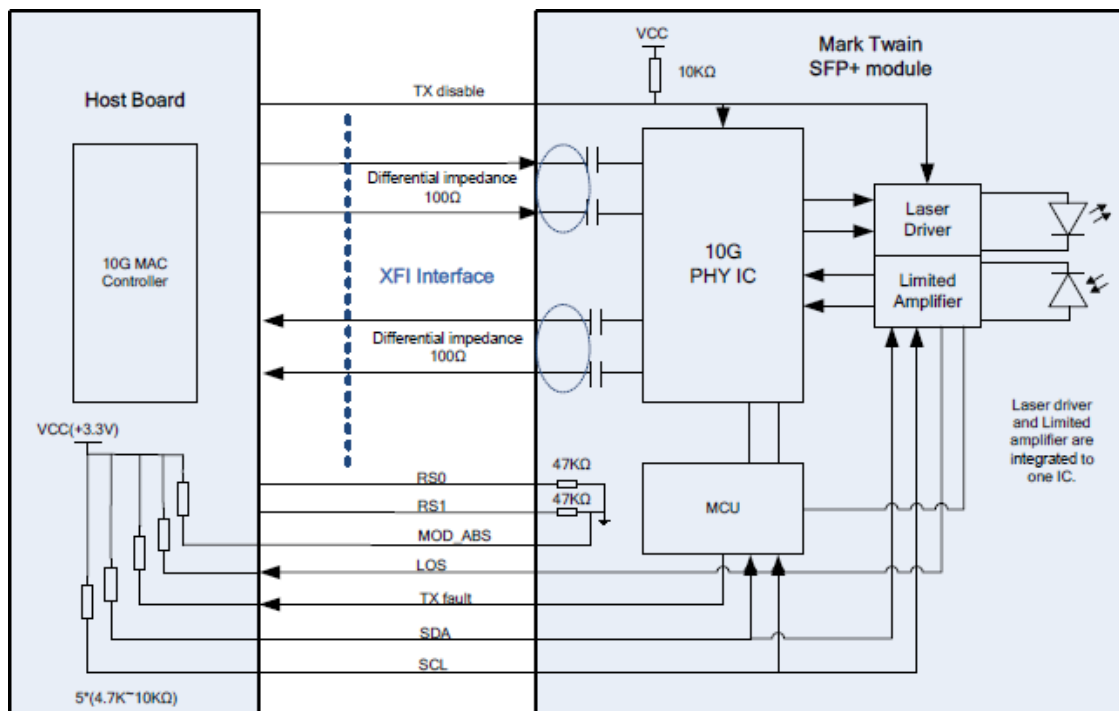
Host Board

10G MAC Controller

VCC(+3.3V)

5*(4.7K~10KΩ)

XFI Interface

TX disable

Differential impedance 100Ω

Differential impedance 100Ω

RS0

RS1

MOD_ABS

LOS

TX fault

SDA

SCL

47KΩ

47KΩ

VCC

10KΩ

Mark Twain SFP+ module

10G PHY IC

Laser Driver

Limited Amplifier

MCU

Laser driver and Limited amplifier are integrated to one IC.